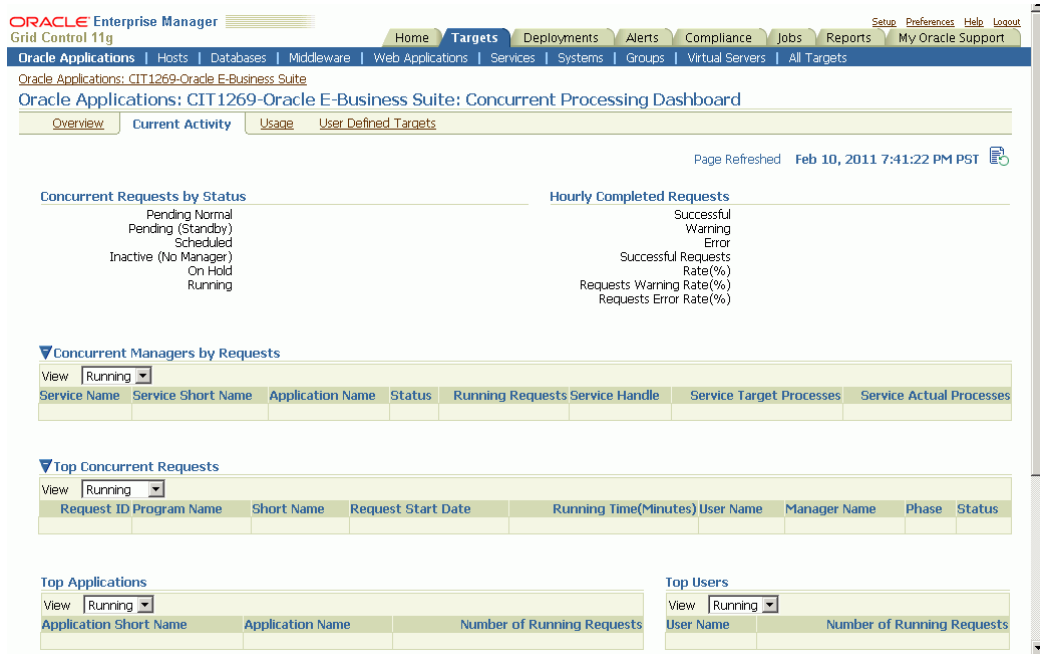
ORACLE Enterprise Manager
Grid Control 11g

Setup Preferences Help Logout

Home | Targets | Deployments | Alerts | Compliance | Jobs | Reports | My Oracle Support

Oracle Applications | Hosts | Databases | Middleware | Web Applications | Services | Systems | Groups | Virtual Servers | All Targets

Oracle Applications: CIT1269-Oracle E-Business Suite

Oracle Applications: CIT1269-Oracle E-Business Suite: Concurrent Processing Dashboard

Overview | Current Activity | Usage | User Defined Targets

Page Refreshed Feb 10, 2011 7:41:22 PM PST

Concurrent Requests by Status

Pending Normal
Pending (Standby)
Scheduled
Inactive (No Manager)
On Hold
Running

Hourly Completed Requests

Successful
Warning
Error
Successful Requests Rate(%)
Requests Warning Rate(%)
Requests Error Rate(%)

Concurrent Managers by Requests

View Running

| Service Name | Service Short Name | Application Name | Status | Running Requests | Service Handle | Service Target Processes | Service Actual Processes |
|---|---|---|---|---|---|---|---|
| | | | | | | | |

Top Concurrent Requests

View Running

| Request ID | Program Name | Short Name | Request Start Date | Running Time(Minutes) | User Name | Manager Name | Phase | Status |
|---|---|---|---|---|---|---|---|---|
| | | | | | | | | |

Top Applications

View Running

| Application Short Name | Application Name | Number of Running Requests |
|---|---|---|
| | | |

Top Users

View Running

| User Name | Number of Running Requests |
|---|---|
| | |